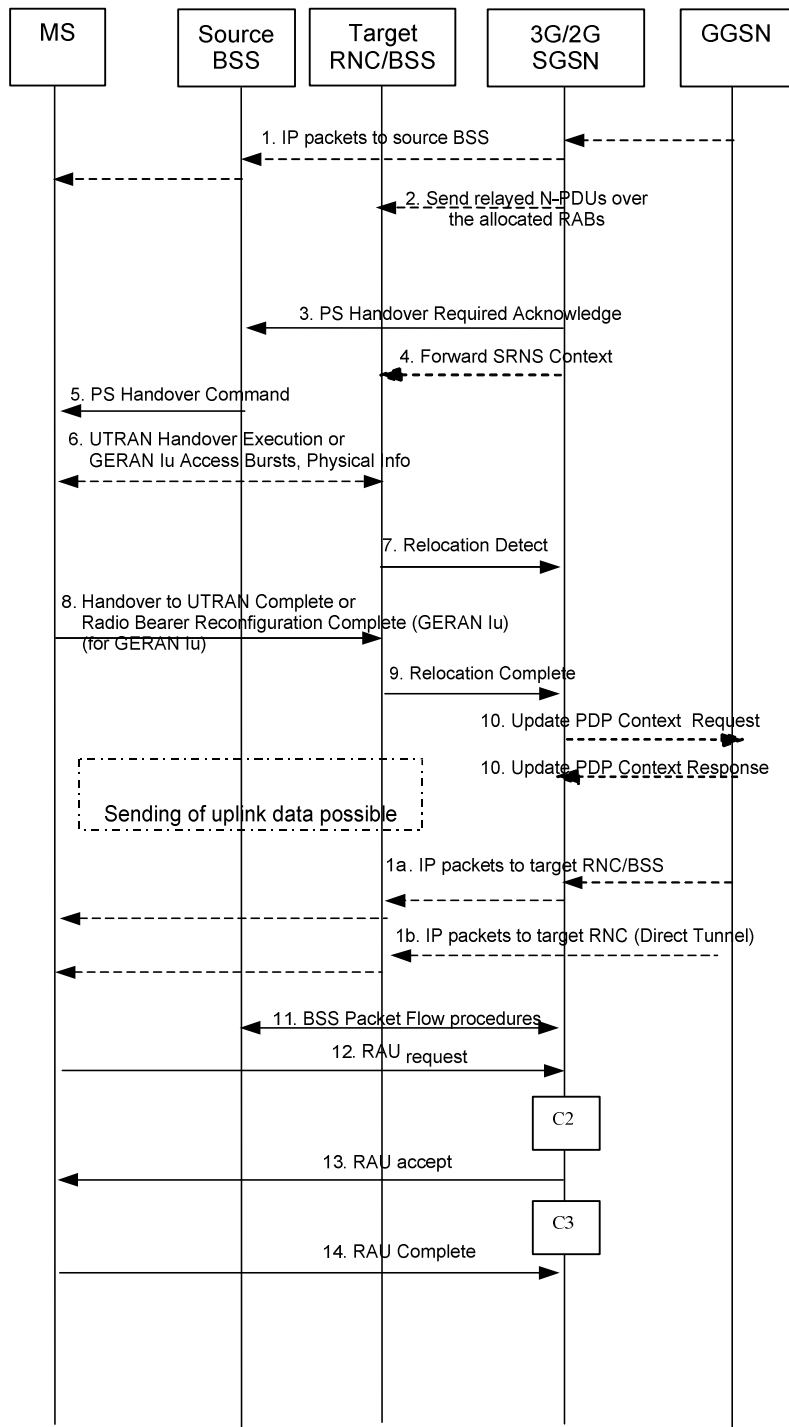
MS

Source BSS

Target RNC/BSS

3G/2G SGSN

GGSN

1. IP packets to source BSS

2. Send relayed N-PDUs over the allocated RABs

3. PS Handover Required Acknowledge

4. Forward SRNS Context

5. PS Handover Command

6. UTRAN Handover Execution or GERAN Iu Access Bursts, Physical Info

7. Relocation Detect

8. Handover to UTRAN Complete or Radio Bearer Reconfiguration Complete (GERAN Iu) (for GERAN Iu)

9. Relocation Complete

10. Update PDP Context Request

10. Update PDP Context Response

Sending of uplink data possible

1a. IP packets to target RNC/BSS

1b. IP packets to target RNC (Direct Tunnel)

11. BSS Packet Flow procedures

12. RAU request

C2

13. RAU accept

C3

14. RAU Complete